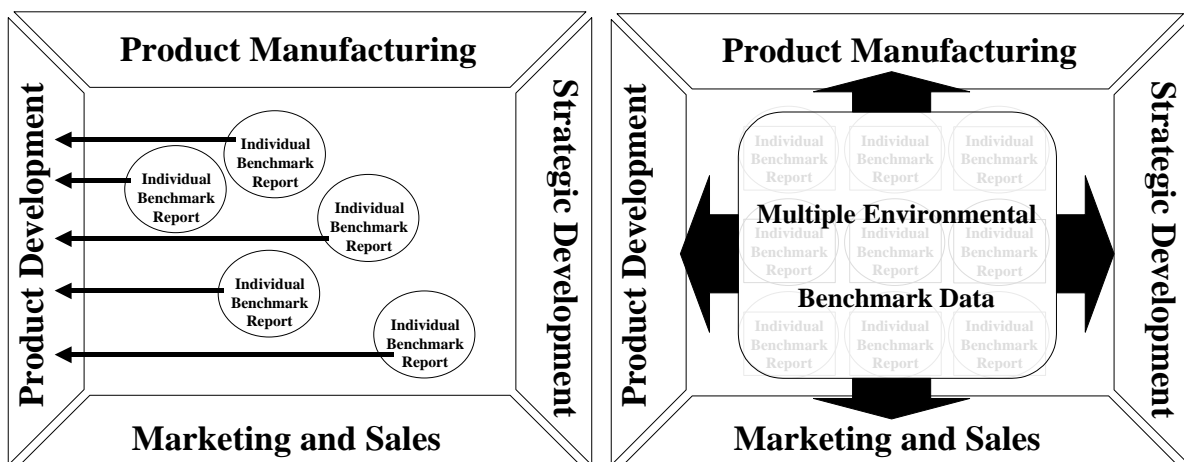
Product Manufacturing

Product Development

Strategic Development

Individual Benchmark Report

Individual Benchmark Report

Individual Benchmark Report

Individual Benchmark Report

Individual Benchmark Report

Marketing and Sales

Product Manufacturing

Product Development

Strategic Development

Individual Benchmark Report

Individual Benchmark Report

Individual Benchmark Report

Multiple Environmental

Individual Benchmark Report

Individual Benchmark Report

Individual Benchmark Report

Benchmark Data

Individual Benchmark Report

Individual Benchmark Report

Individual Benchmark Report

Marketing and Sales